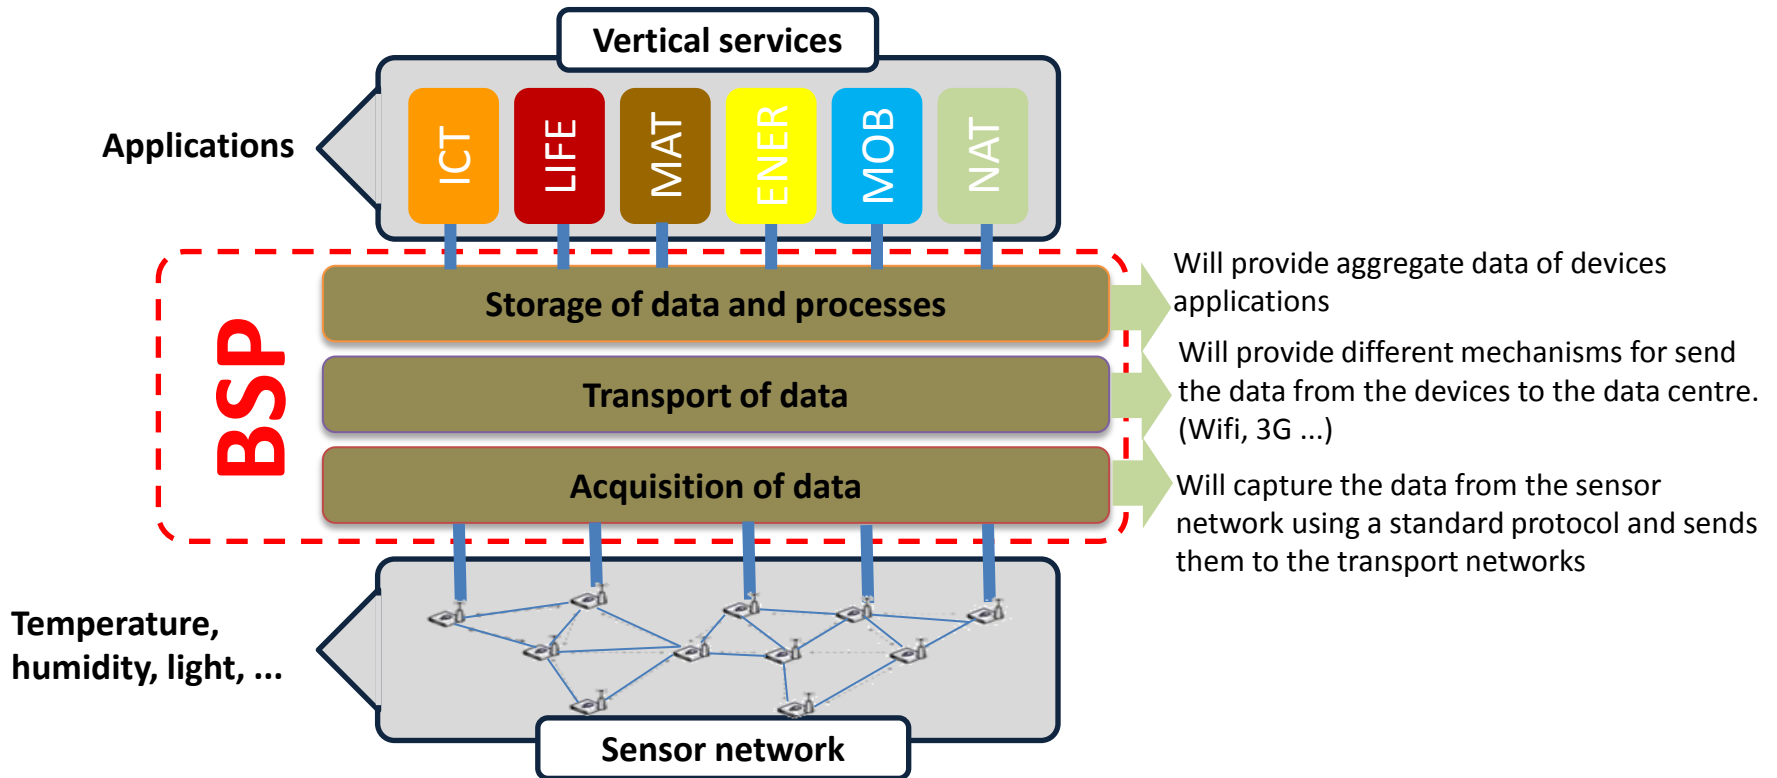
Vertical services

Applications

ICT

LIFE

MAT

ENER

MOB

NAT

BSP

Storage of data and processes

Transport of data

Acquisition of data

Will provide aggregate data of devices applications

Will provide different mechanisms for send the data from the devices to the data centre. (Wifi, 3G ...)

Will capture the data from the sensor network using a standard protocol and sends them to the transport networks

Temperature, humidity, light, ...

Sensor network